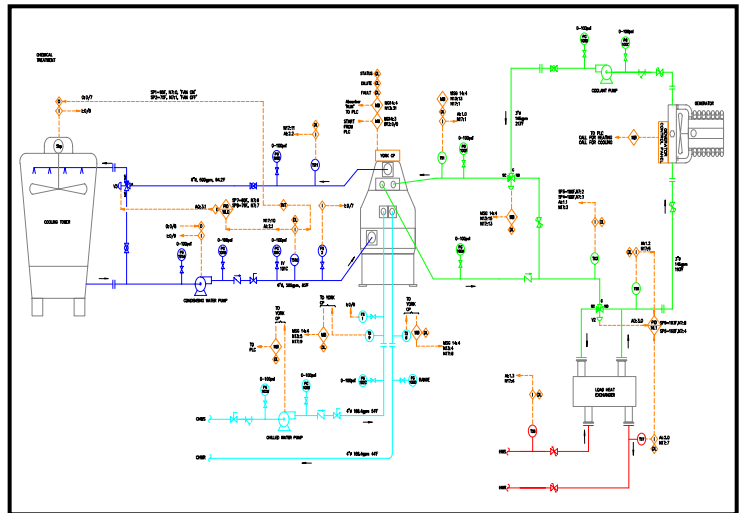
CHEMICAL TREATMENT

SP1-80F, NT:0, TURN ON
SP2-78F, NT:1, TURN OFF

DI/7
AI/8

COOLING TOWER

6"Ø, 400gpm, 84.2F

NT:0/1
AI:2.2

0-100psi

STATUS
DILUTE
FAULT
Absorber Track TO PLC
START FROM PLC

MSS 14:4
NT:3/3
NT:7/1

YORK CP

SP1-80F, NT:0
SP2-78F, NT:7

NT:1/0
AI:2.2

AO:3/1

DI/8
AI/8

0-100psi

CONDENSING WATER PUMP

6"Ø, 300gpm, 85F

0-100psi

COOLANT PUMP

3"Ø
140gpm
217F

GENERATOR

TO PLC
CALL FOR HEATING
CALL FOR COOLING

MSS 14:4
NT:3/3
NT:7/1

SP1-180F, NT:2
SP2-190F, NT:3

AI:1.1
NT:0

0-100psi

AI:1.3
NT:0

3"Ø
140gpm
180F

AO:3/0

SP1-160F, NT:6
SP2-180F, NT:4

TO YORK CP

TO PLC

MSS 14:4
NT:3/3
NT:7/0

0-100psi

0-100psi

TO YORK CP

MSS 14:4
NT:3/3
NT:7/0

0-100psi

BASE

LOAD HEAT EXCHANGER

AI:1.3
NT:4

CHWS
CHILLED WATER PUMP
4"Ø 150-4gpm 54F

CHWR
4"Ø 150-4gpm 44F

AI:3.0
NT:0

HWS
HWR